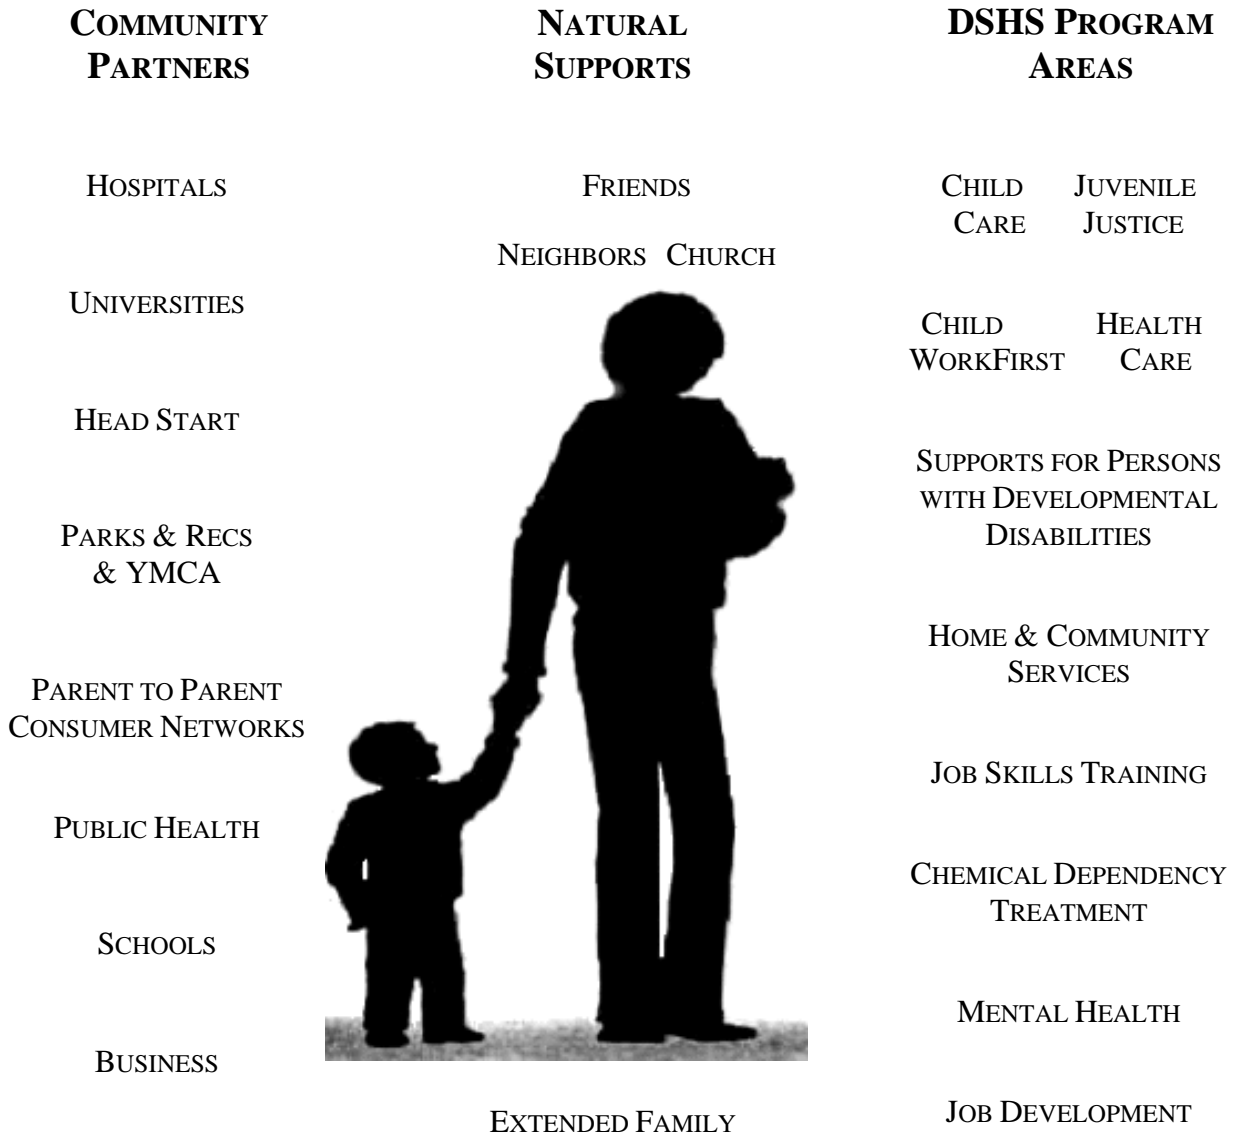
COMMUNITY PARTNERS

HOSPITALS

UNIVERSITIES

HEAD START

PARKS & RECS & YMCA

PARENT TO PARENT CONSUMER NETWORKS

PUBLIC HEALTH

SCHOOLS

BUSINESS

NATURAL SUPPORTS

FRIENDS

NEIGHBORS CHURCH

EXTENDED FAMILY

DSHS PROGRAM AREAS

CHILD CARE

JUVENILE JUSTICE

CHILD WORKFIRST

HEALTH CARE

SUPPORTS FOR PERSONS WITH DEVELOPMENTAL DISABILITIES

HOME & COMMUNITY SERVICES

JOB SKILLS TRAINING

CHEMICAL DEPENDENCY TREATMENT

MENTAL HEALTH

JOB DEVELOPMENT